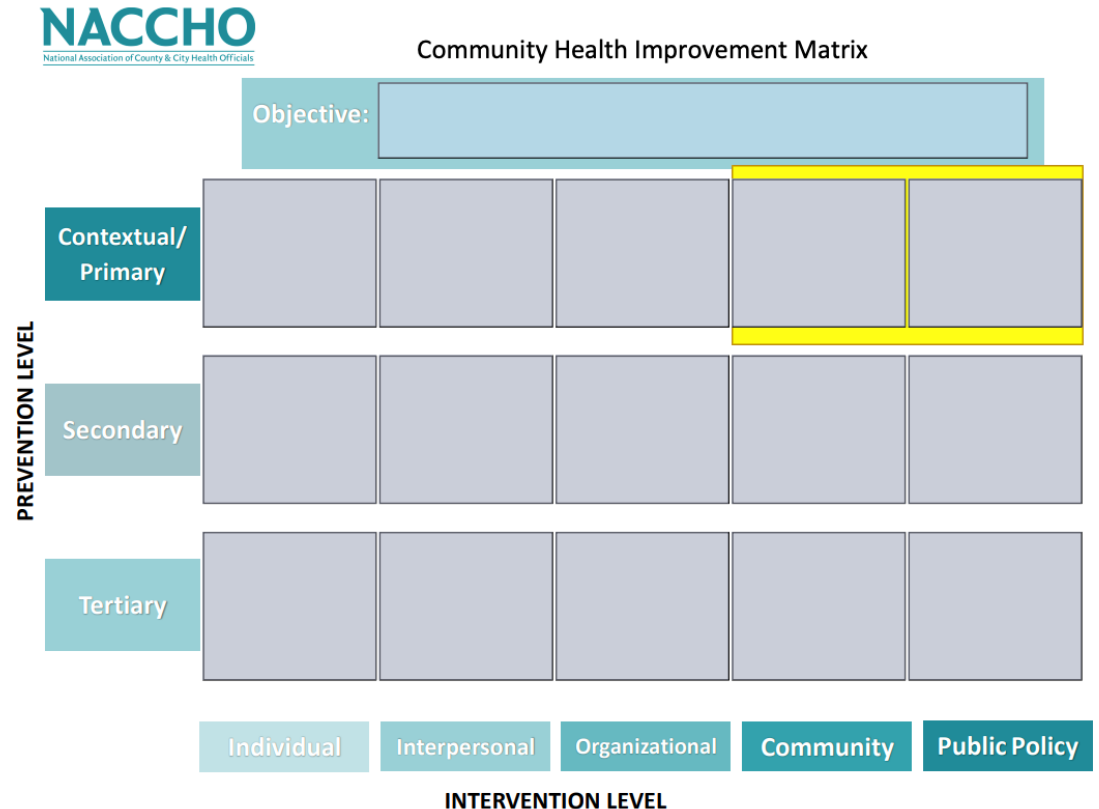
NACCHO
National Association of County & City Health Officials

Community Health Improvement Matrix

Objective:

PREVENTION LEVEL

Contextual/ Primary

Secondary

Tertiary

Individual

Interpersonal

Organizational

Community

Public Policy

INTERVENTION LEVEL